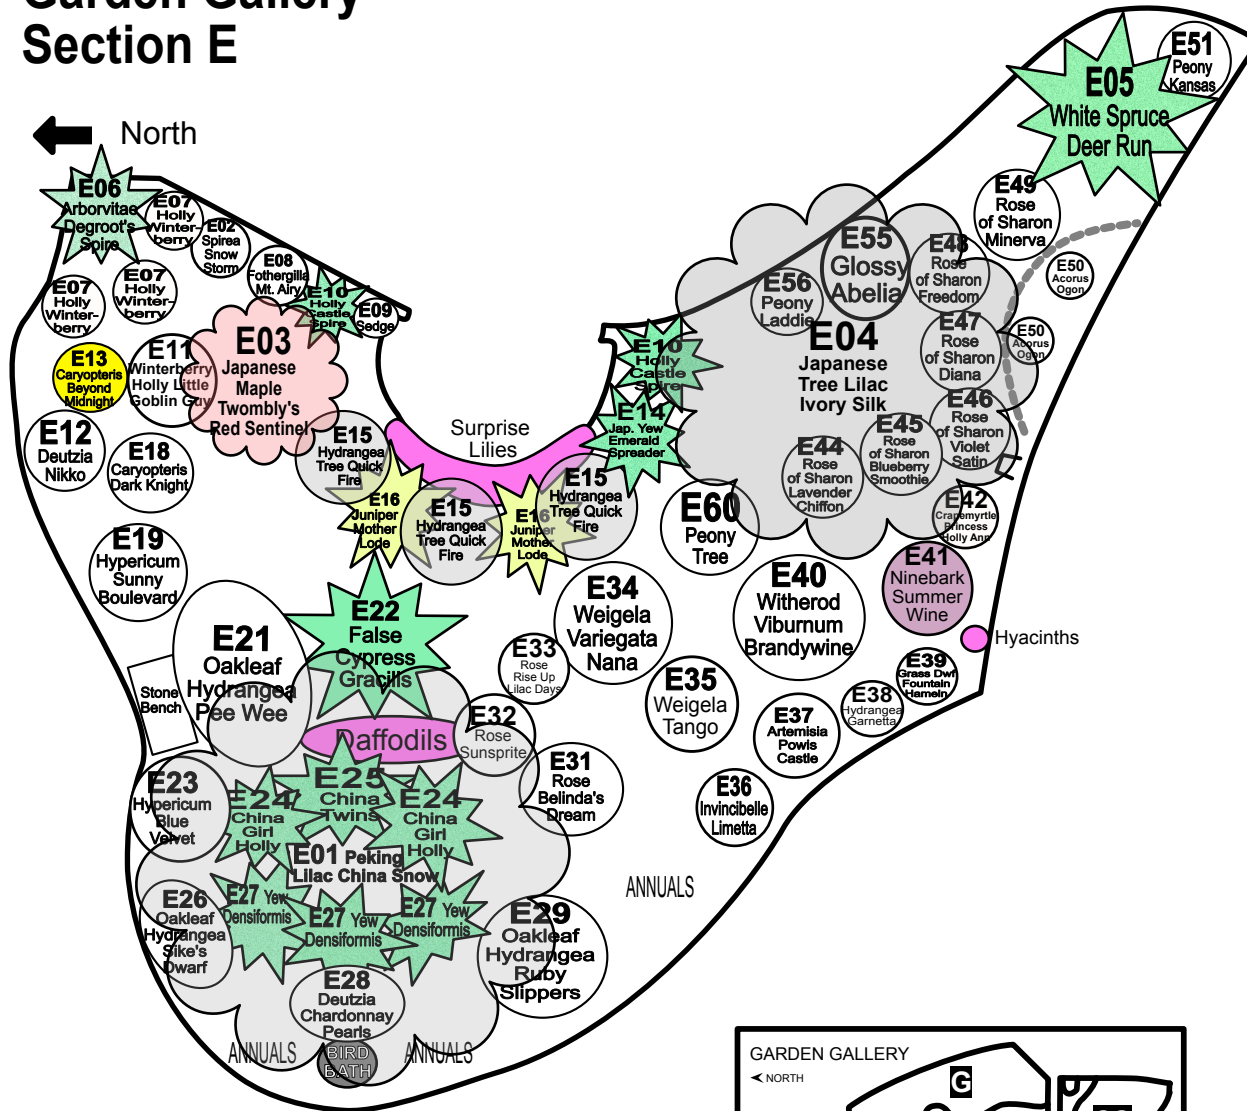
Garden Gallery
Section E

North

E06 Arborvitae Degroot's Spire
E07 Holly Winterberry
E02 Spirea Snow Storm
E08 Fothergilla Mt. Airy
E10 Holly Castle Spire
E09 Sedge
E07 Holly Winterberry
E07 Holly Winterberry
E03 Japanese Maple Twombly's Red Sentinel
E11 Winterberry Holly Little Goblin Guy
E13 Caryopteris Beyond Midnight
E12 Deutzia Nikko
E18 Caryopteris Dark Knight
E15 Hydrangea Tree Quick Fire
E16 Juniper Mother Lode
E15 Hydrangea Tree Quick Fire
E16 Juniper Mother Lode
E15 Hydrangea Tree Quick Fire
Surprise Lilies
E10 Holly Castle Spire
E14 Jap. Yew Emerald Spreader
E19 Hypericum Sunny Boulevard
E21 Oakleaf Hydrangea Pee Wee
Stone Bench
E22 False Cypress Gracilis
Daffodils
E32 Rose Sunsprite
E33 Rose Rise Up Lilac Days
E34 Weigela Variegata Nana
E35 Weigela Tango
E31 Rose Belinda's Dream
E23 Hypericum Blue Velvet
E24 China Girl Holly
E25 China Twins
E24 China Girl Holly
E01 Peking Lilac China Snow
E26 Oakleaf Hydrangea Sike's Dwarf
E27 Yew Densiformis
E27 Yew Densiformis
E27 Yew Densiformis
E28 Deutzia Chardonnay Pearls
E29 Oakleaf Hydrangea Ruby Slippers
ANNUALS
BIRD BATH
ANNUALS
ANNUALS
E05 White Spruce Deer Run
E51 Peony Kansas
E49 Rose of Sharon Minerva
E50 Acorus Ogon
E50 Acorus Ogon
E55 Glossy Abelia
E48 Rose of Sharon Freedom
E56 Peony Laddie
E04 Japanese Tree Lilac Ivory Silk
E47 Rose of Sharon Diana
E46 Rose of Sharon Violet Satin
E45 Rose of Sharon Blueberry Smoothie
E44 Rose of Sharon Lavender Chiffon
E42 Crapemyrtle Princess Holly Ann
E60 Peony Tree
E40 Witherod Viburnum Brandywine
E41 Ninebark Summer Wine
Hyacinths
E39 Grass Dwf Fountain Hameln
E38 Hydrangea Garnetta
E37 Artemisia Powis Castle
E36 Invincibelle Limetta

GARDEN GALLERY
NORTH
G